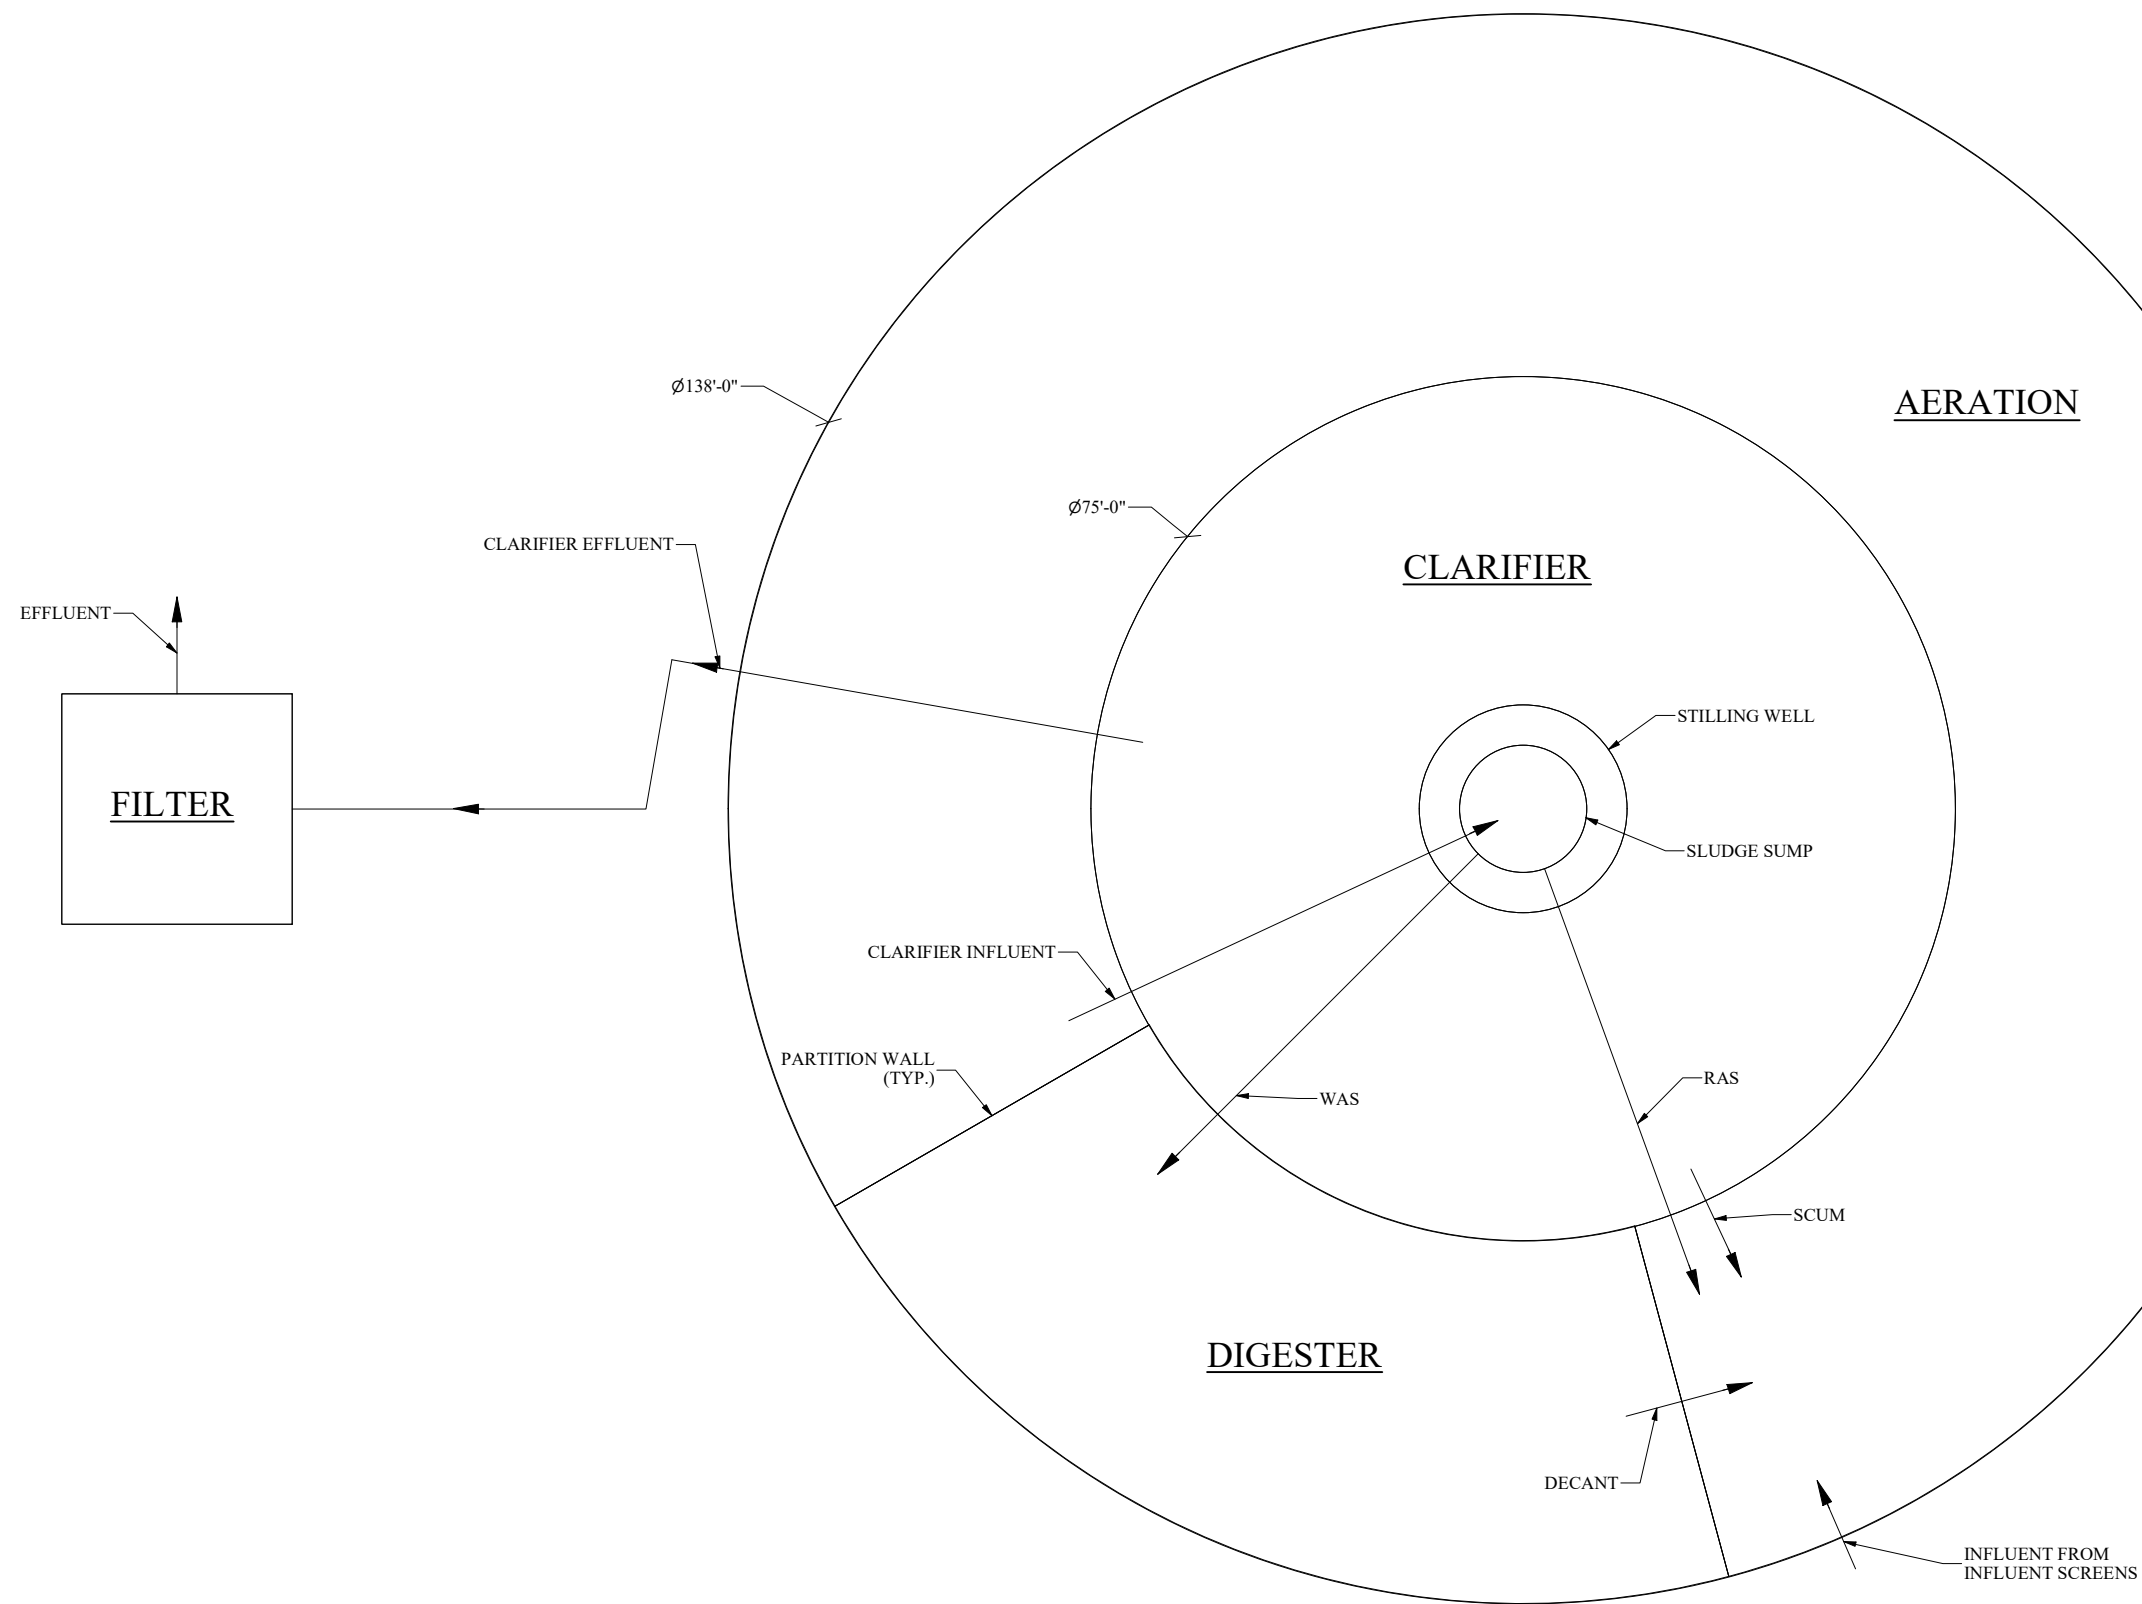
AERATION

Ø138'-0"

Ø75'-0"

CLARIFIER

CLARIFIER EFFLUENT

EFFLUENT

FILTER

STILLING WELL

SLUDGE SUMP

CLARIFIER INFLUENT

PARTITION WALL (TYP.)

WAS

RAS

SCUM

DIGESTER

DECANT

INFLUENT FROM INFLUENT SCREENS